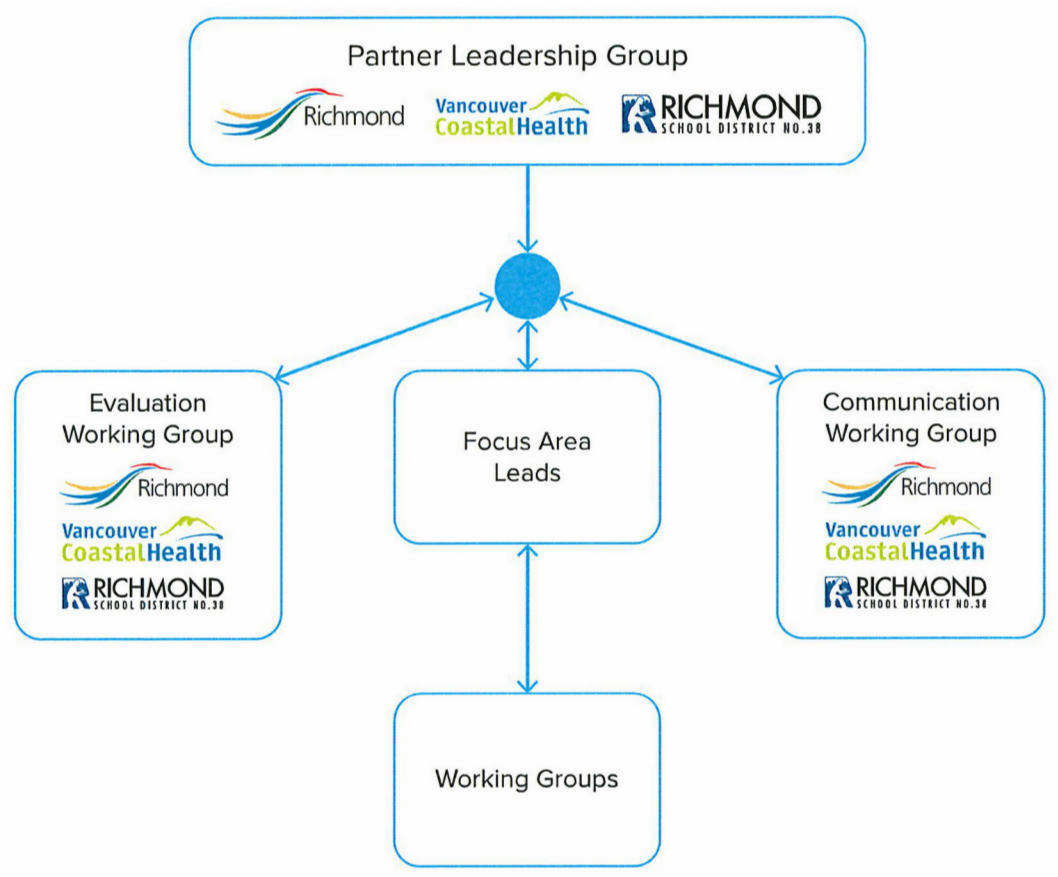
Partner Leadership Group

Richmond

Vancouver CoastalHealth

RICHMOND SCHOOL DISTRICT NO.38

Evaluation Working Group

Richmond

Vancouver CoastalHealth

RICHMOND SCHOOL DISTRICT NO.38

Focus Area Leads

Communication Working Group

Richmond

Vancouver CoastalHealth

RICHMOND SCHOOL DISTRICT NO.38

Working Groups